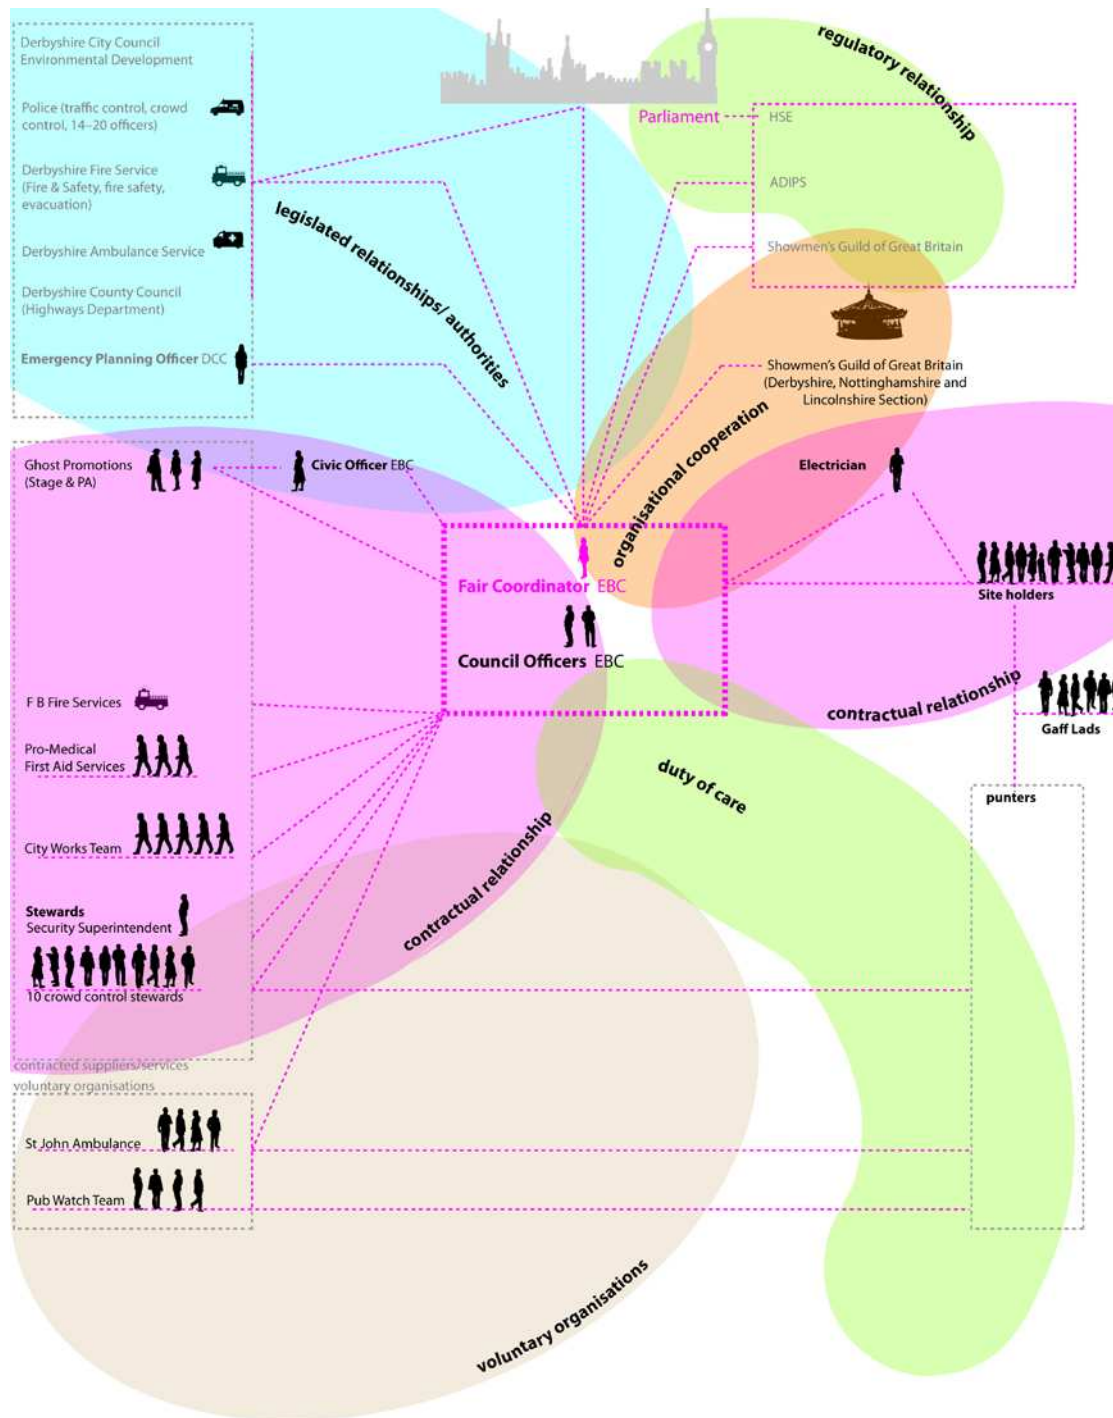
Derbyshire City Council Environmental Development

Police (traffic control, crowd control, 14–20 officers)

Derbyshire Fire Service (Fire & Safety, fire safety, evacuation)

Derbyshire Ambulance Service

Derbyshire County Council (Highways Department)

Emergency Planning Officer DCC

legislated relationships/ authorities

Parliament

regulatory relationship

HSE

ADIPS

Showmen's Guild of Great Britain

Showmen's Guild of Great Britain (Derbyshire, Nottinghamshire and Lincolnshire Section)

organisational cooperation

Ghost Promotions (Stage & PA)

Civic Officer EBC

Electrician

Fair Coordinator EBC

Council Officers EBC

Site holders

F B Fire Services

Pro-Medical First Aid Services

City Works Team

Stewards Security Superintendent

10 crowd control stewards

contractual relationship

duty of care

contractual relationship

Gaff Lads

punters

contracted suppliers/services

voluntary organisations

St John Ambulance

Pub Watch Team

voluntary organisations